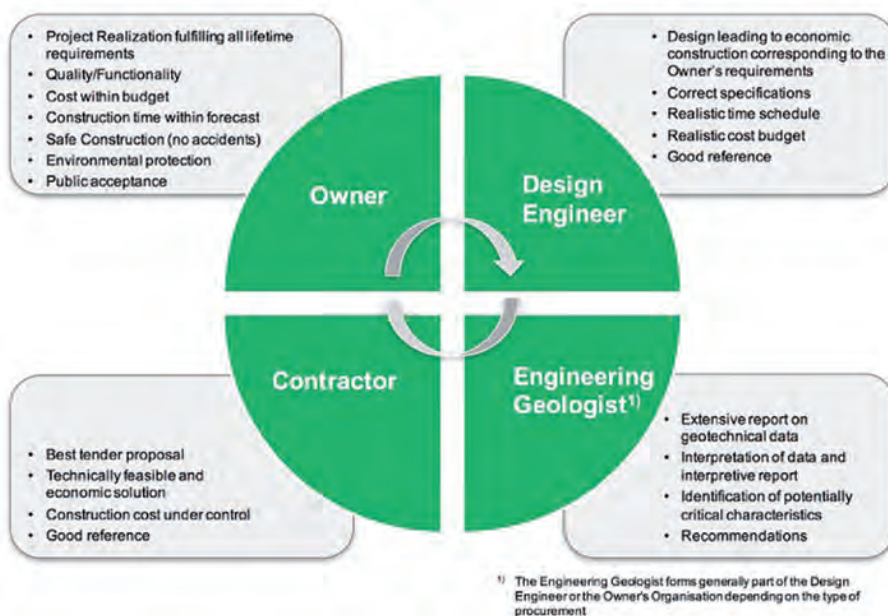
- Project Realization fulfilling all lifetime requirements
- Quality/Functionality
- Cost within budget
- Construction time within forecast
- Safe Construction (no accidents)
- Environmental protection
- Public acceptance

- Design leading to economic construction corresponding to the Owner's requirements
- Correct specifications
- Realistic time schedule
- Realistic cost budget
- Good reference

Owner

Design Engineer

Contractor

Engineering Geologist$^{1)}$

- Best tender proposal
- Technically feasible and economic solution
- Construction cost under control
- Good reference

- Extensive report on geotechnical data
- Interpretation of data and interpretive report
- Identification of potentially critical characteristics
- Recommendations

$^{1)}$ The Engineering Geologist forms generally part of the Design Engineer or the Owner's Organisation depending on the type of procurement